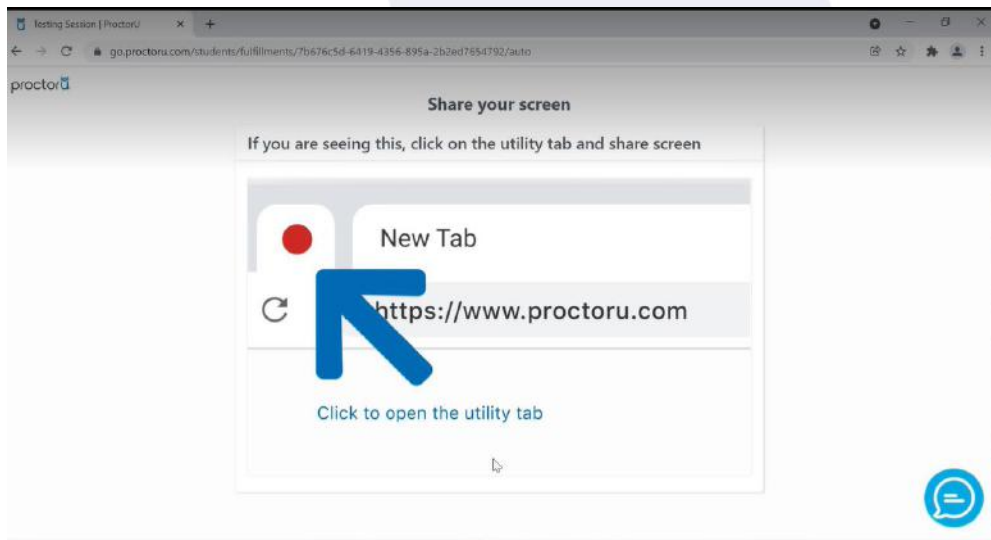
Testing Session | ProctorU

go.proctoru.com/students/fulfillments/7b676c5d-6419-4356-895a-2b2ed7654792/auto

proctorU

Share your screen

If you are seeing this, click on the utility tab and share screen

New Tab

https://www.proctoru.com

Click to open the utility tab